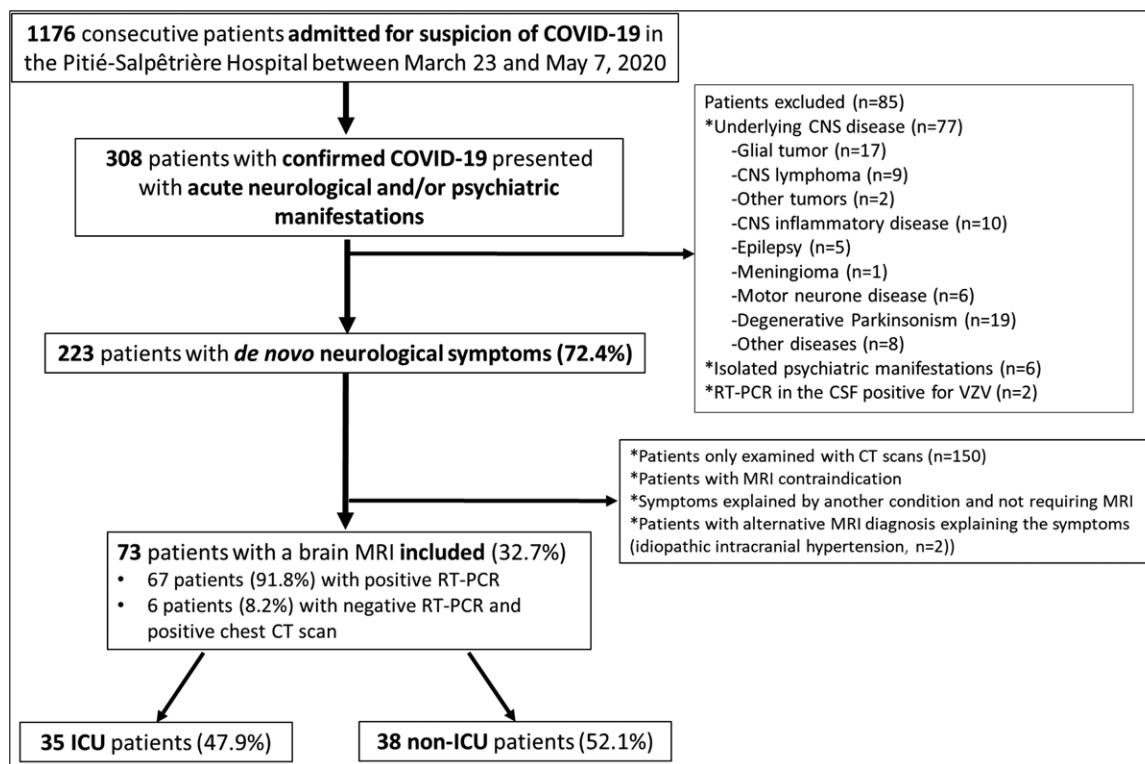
1176 consecutive patients admitted for suspicion of COVID-19 in the Pitié-Salpêtrière Hospital between March 23 and May 7, 2020

308 patients with confirmed COVID-19 presented with acute neurological and/or psychiatric manifestations

Patients excluded (n=85)
*Underlying CNS disease (n=77)
-Glial tumor (n=17)
-CNS lymphoma (n=9)
-Other tumors (n=2)
-CNS inflammatory disease (n=10)
-Epilepsy (n=5)
-Meningioma (n=1)
-Motor neurone disease (n=6)
-Degenerative Parkinsonism (n=19)
-Other diseases (n=8)
*Isolated psychiatric manifestations (n=6)
*RT-PCR in the CSF positive for VZV (n=2)

223 patients with de novo neurological symptoms (72.4%)

*Patients only examined with CT scans (n=150)
*Patients with MRI contraindication
*Symptoms explained by another condition and not requiring MRI
*Patients with alternative MRI diagnosis explaining the symptoms (idiopathic intracranial hypertension, n=2))

73 patients with a brain MRI included (32.7%)
• 67 patients (91.8%) with positive RT-PCR
• 6 patients (8.2%) with negative RT-PCR and positive chest CT scan

35 ICU patients (47.9%)

38 non-ICU patients (52.1%)